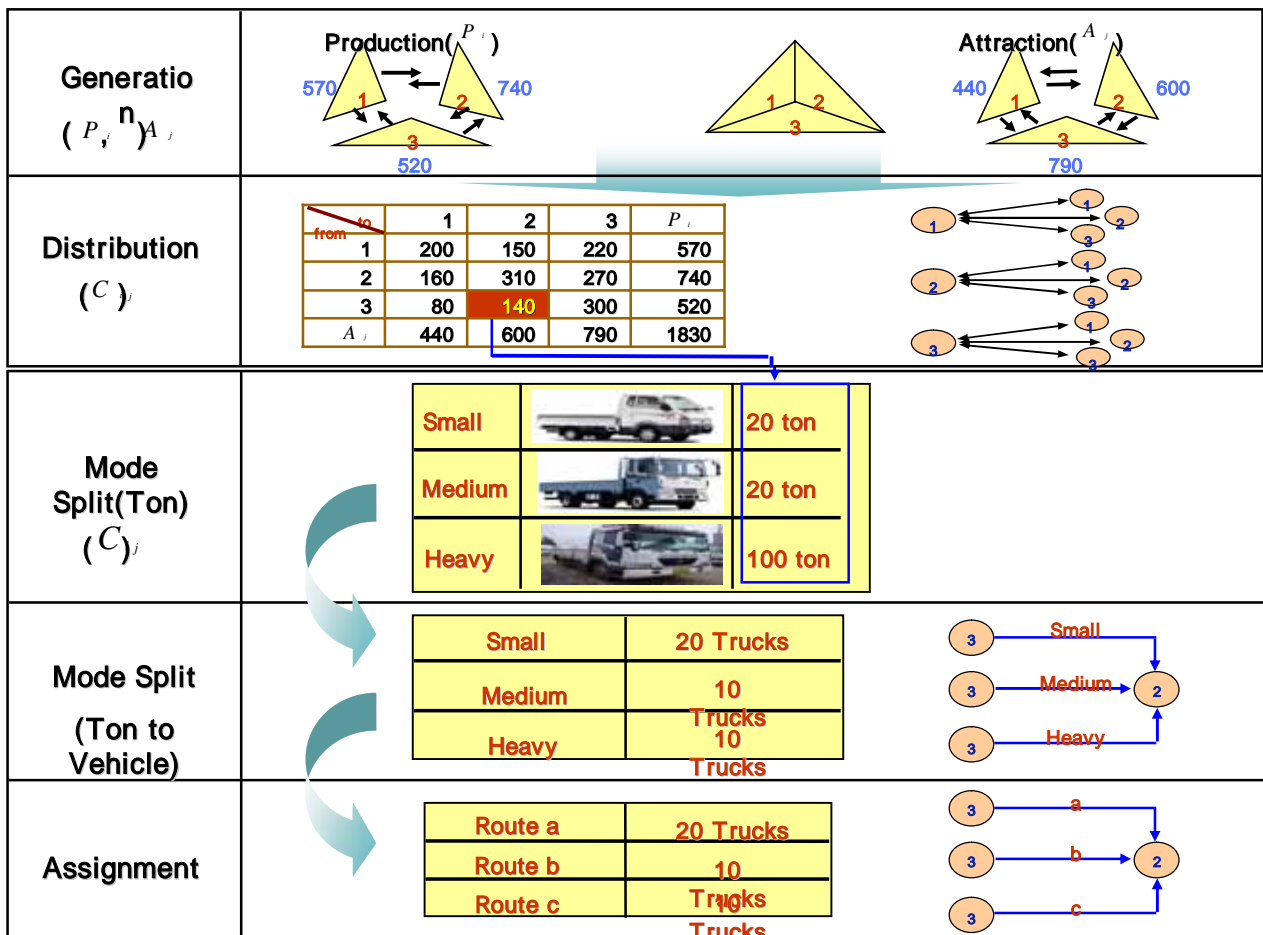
Generation
( $P_i$, $A_j$ )

Production( $P_i$ )
570 1
2 740
3
520

1 2
3

Attraction( $A_j$ )
440 1
2 600
3
790

Distribution
( $C_{ij}$ )

| from \ to | 1 | 2 | 3 | $P_i$ |
|---|---|---|---|---|
| 1 | 200 | 150 | 220 | 570 |
| 2 | 160 | 310 | 270 | 740 |
| 3 | 80 | 140 | 300 | 520 |
| $A_j$ | 440 | 600 | 790 | 1830 |

1 1 2 3
2 1 2 3
3 1 2 3

Mode Split(Ton)
( $C$ )$_j$

| Small | | 20 ton |
|---|---|---|
| Medium | | 20 ton |
| Heavy | | 100 ton |

Mode Split
(Ton to Vehicle)

| Small | 20 Trucks |
|---|---|
| Medium | 10 Trucks |
| Heavy | 10 Trucks |

3 Small
3 Medium 2
3 Heavy

Assignment

| Route a | 20 Trucks |
|---|---|
| Route b | 10 Trucks |
| Route c | 10 Trucks |

3 a
3 b 2
3 c